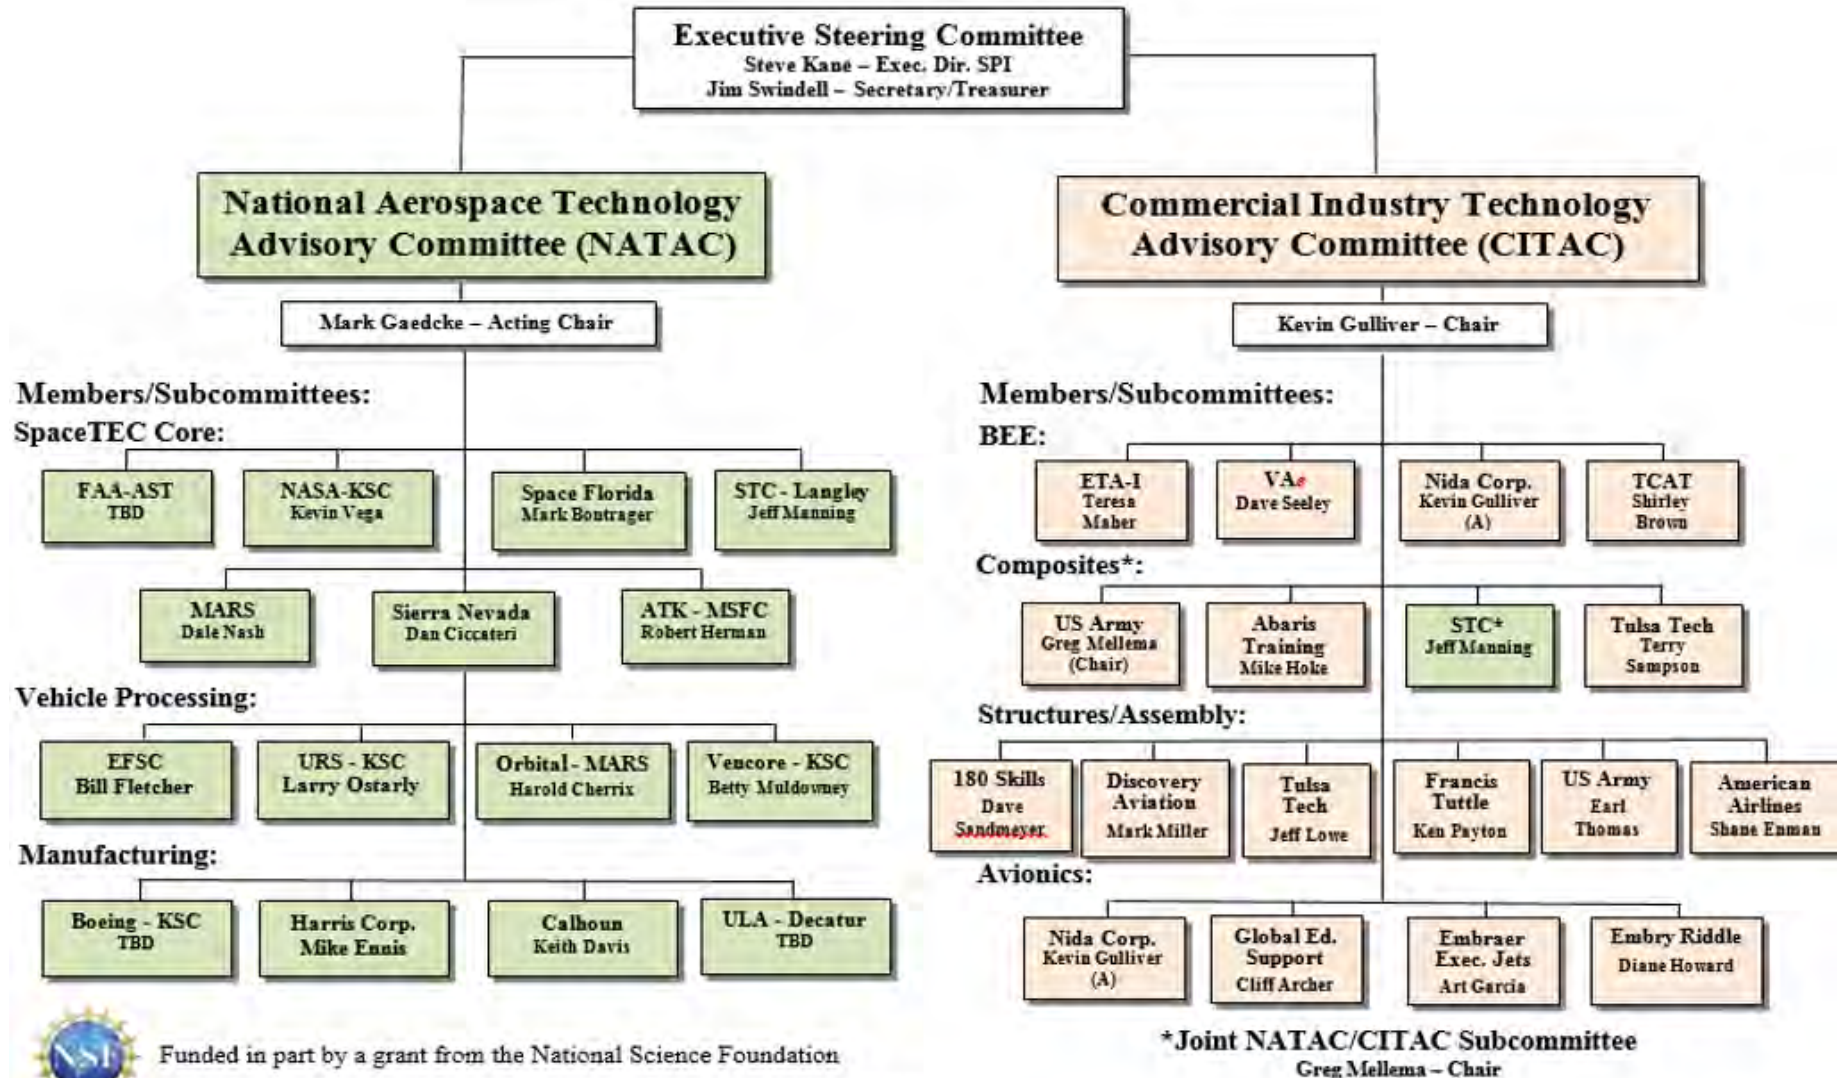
Executive Steering Committee
Steve Kane – Exec. Dir. SPI
Jim Swindell – Secretary/Treasurer

National Aerospace Technology Advisory Committee (NATAC)

Mark Gaedcke – Acting Chair

Members/Subcommittees:
SpaceTEC Core:

FAA-AST
TBD

NASA-KSC
Kevin Vega

Space Florida
Mark Bontrager

STC - Langley
Jeff Manning

MARS
Dale Nash

Sierra Nevada
Dan Ciccateri

ATK - MSFC
Robert Herman

Vehicle Processing:

EFSC
Bill Fletcher

URS - KSC
Larry Ostarly

Orbital - MARS
Harold Cherrix

Vencore - KSC
Betty Muldowney

Manufacturing:

Boeing - KSC
TBD

Harris Corp.
Mike Ennis

Calhoun
Keith Davis

ULA - Decatur
TBD

Funded in part by a grant from the National Science Foundation

Commercial Industry Technology Advisory Committee (CITAC)

Kevin Gulliver – Chair

Members/Subcommittees:
BEE:

ETA-I
Teresa Maher

VAe
Dave Seeley

Nida Corp.
Kevin Gulliver
(A)

TCAT
Shirley Brown

Composites*:

US Army
Greg Mellema
(Chair)

Abaris Training
Mike Hoke

STC*
Jeff Manning

Tulsa Tech
Terry Sampson

Structures/Assembly:

180 Skills
Dave Sandmeyer

Discovery Aviation
Mark Miller

Tulsa Tech
Jeff Lowe

Francis Tuttle
Ken Payton

US Army
Earl Thomas

American Airlines
Shane Enman

Avionics:

Nida Corp.
Kevin Gulliver
(A)

Global Ed. Support
Cliff Archer

Embraer Exec. Jets
Art Garcia

Embry Riddle
Diane Howard

*Joint NATAC/CITAC Subcommittee
Greg Mellema – Chair